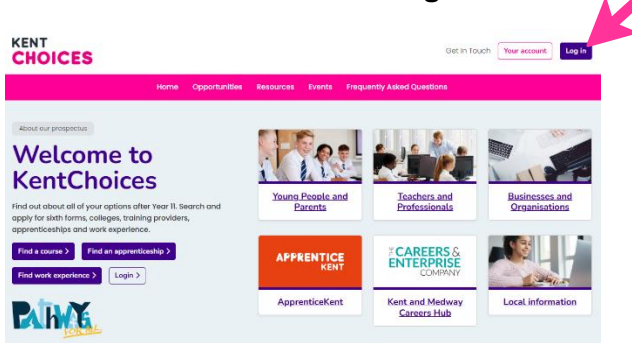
KENT
CHOICES

Get in touch
Your account
Log in

Home
Opportunities
Resources
Events
Frequently Asked Questions

About our prospectus

Welcome to KentChoices

Find out about all of your options after Year 11. Search and apply for sixth forms, colleges, training providers, apprenticeships and work experience.

Find a course >
Find an apprenticeship >
Find work experience >
Login >

PATHWAYS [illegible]

Young People and Parents

Teachers and Professionals

Businesses and Organisations

APPRENTICE KENT

ApprenticeKent

THE CAREERS & ENTERPRISE COMPANY

Kent and Medway Careers Hub

Local information